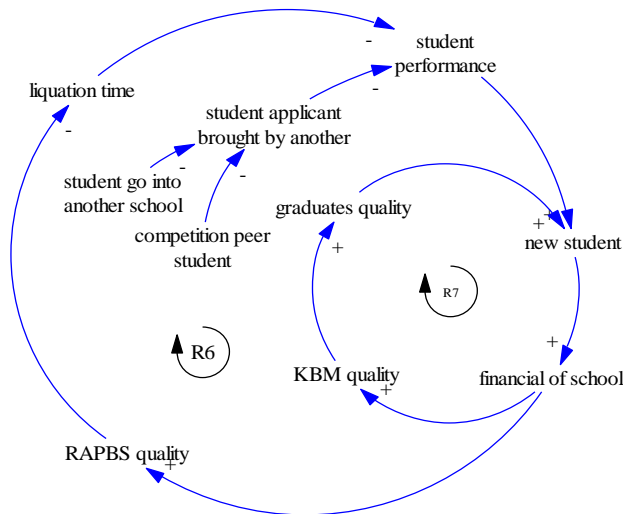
-
student performance
liquation time
-
student applicant brought by another
-
-
student go into another school
-
graduates quality
+
-
competition peer student
new student
+
R7
+
R6
KBM quality
financial of school
+
RAPBS quality
+